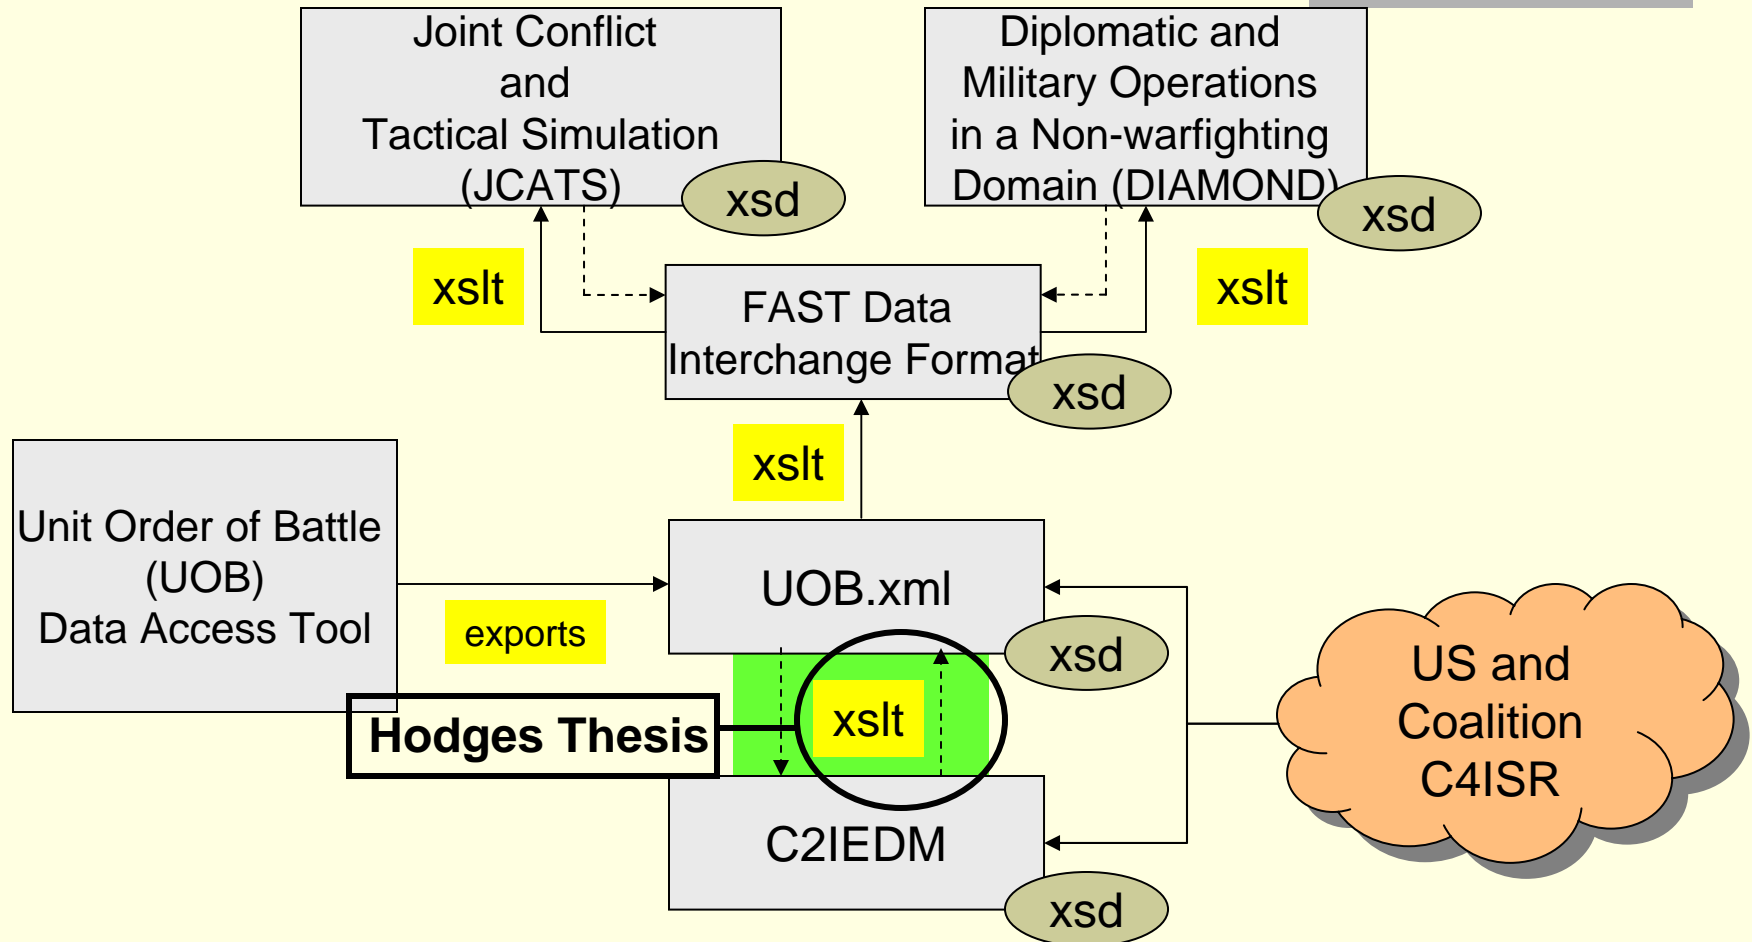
Joint Conflict and Tactical Simulation (JCATS)

xsd

Diplomatic and Military Operations in a Non-warfighting Domain (DIAMOND)

xsd

xslt

xslt

FAST Data Interchange Format

xsd

xslt

Unit Order of Battle (UOB) Data Access Tool

UOB.xml

exports

xsd

US and Coalition C4ISR

Hodges Thesis

xslt

C2IEDM

xsd